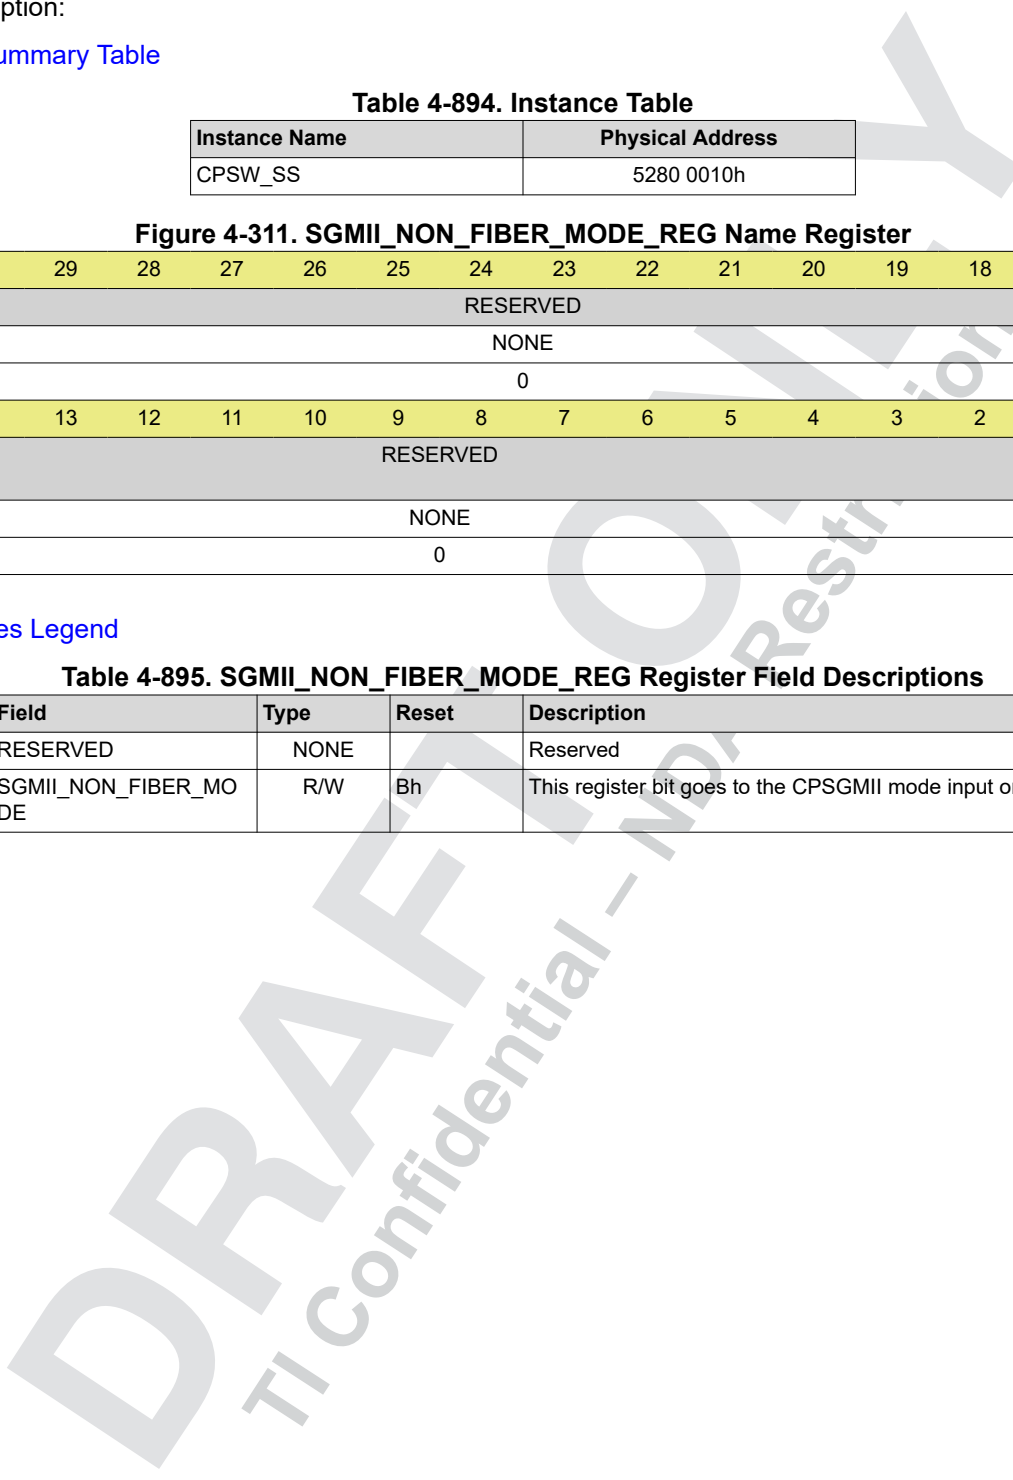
ption:

ummary Table

Table 4-894. Instance Table

| Instance Name | Physical Address |
|---|---|
| CPSW_SS | 5280 0010h |

Figure 4-311. SGMII_NON_FIBER_MODE_REG Name Register

| 29 | 28 | 27 | 26 | 25 | 24 | 23 | 22 | 21 | 20 | 19 | 18 |
|---|---|---|---|---|---|---|---|---|---|---|---|
| RESERVED | | | | | | | | | | | |
| NONE | | | | | | | | | | | |
| 0 | | | | | | | | | | | |
| 13 | 12 | 11 | 10 | 9 | 8 | 7 | 6 | 5 | 4 | 3 | 2 |
| RESERVED | | | | | | | | | | | |
| NONE | | | | | | | | | | | |
| 0 | | | | | | | | | | | |

es Legend

Table 4-895. SGMII_NON_FIBER_MODE_REG Register Field Descriptions

| Field | Type | Reset | Description |
|---|---|---|---|
| RESERVED | NONE | | Reserved |
| SGMII_NON_FIBER_MODE | R/W | Bh | This register bit goes to the CPSGMII mode input o |

DRAFT ONLY

TI Confidential – NDA Restrictions